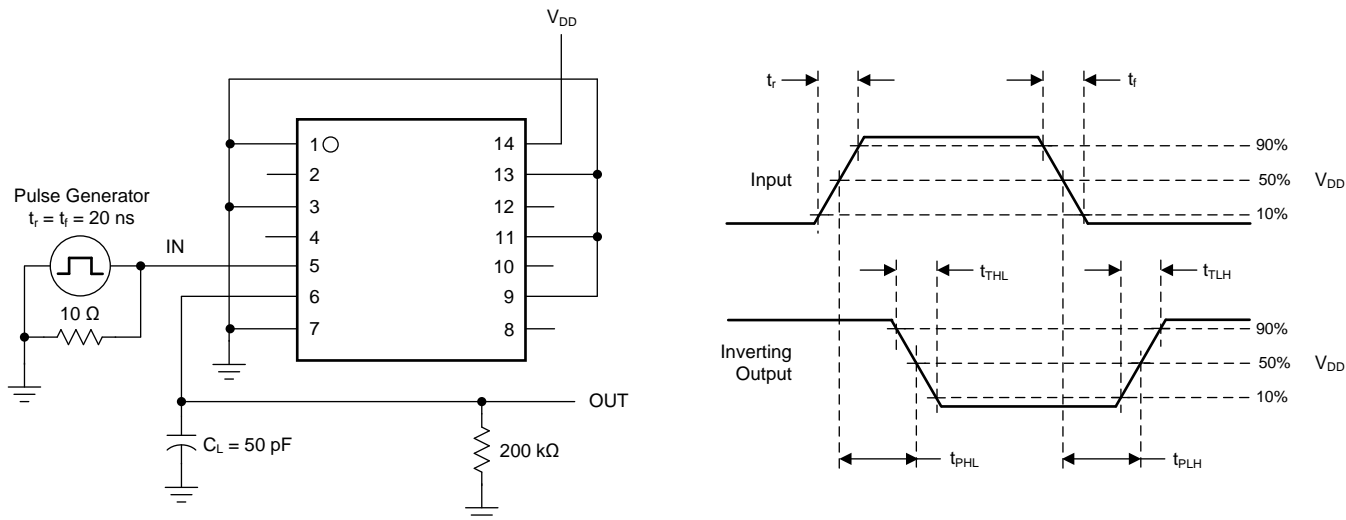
$V_{DD}$

1
2
3
4
5
6
7
14
13
12
11
10
9
8

Pulse Generator
$t_r = t_f = 20$ ns

IN

10 Ω

$C_L = 50$ pF

200 kΩ

OUT

$t_r$

$t_f$

Input

90%
50%
10%

$V_{DD}$

$t_{THL}$

$t_{TLH}$

Inverting Output

90%
50%
10%

$V_{DD}$

$t_{PHL}$

$t_{PLH}$